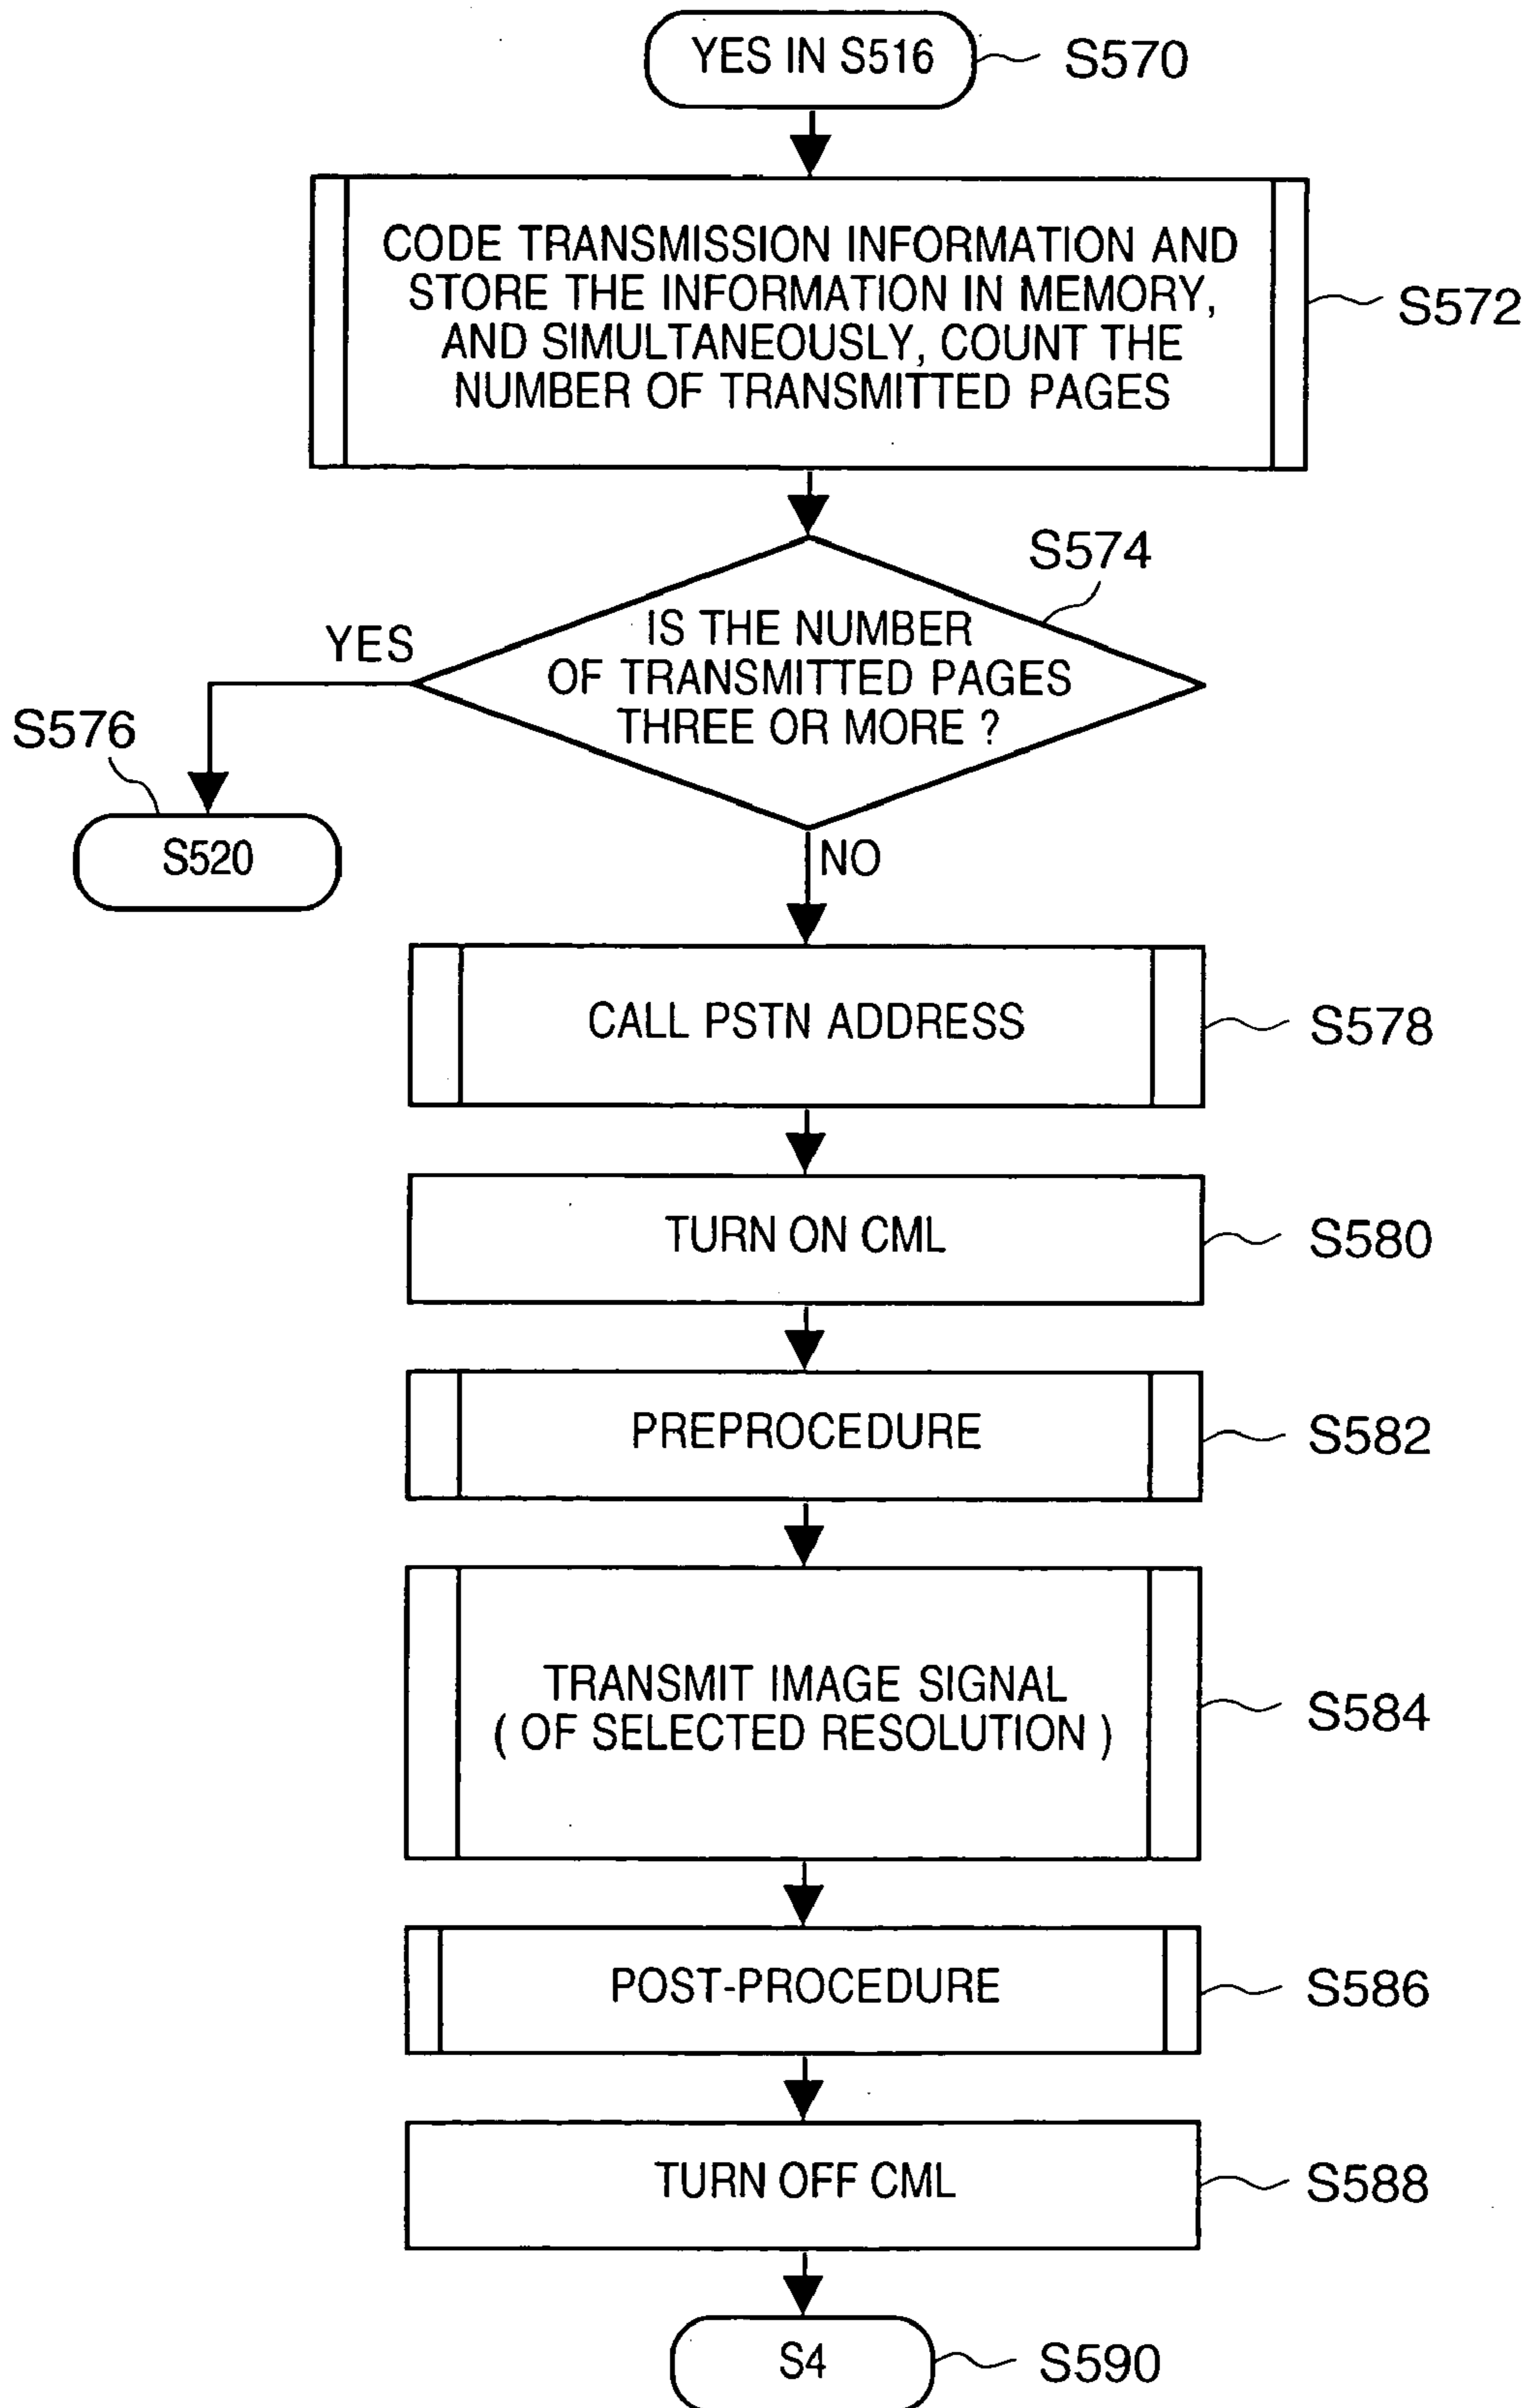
YES IN S516
S570

CODE TRANSMISSION INFORMATION AND STORE THE INFORMATION IN MEMORY, AND SIMULTANEOUSLY, COUNT THE NUMBER OF TRANSMITTED PAGES
S572

S574
IS THE NUMBER OF TRANSMITTED PAGES THREE OR MORE ?
YES
S576
S520
NO

CALL PSTN ADDRESS
S578

TURN ON CML
S580

PREPROCEDURE
S582

TRANSMIT IMAGE SIGNAL ( OF SELECTED RESOLUTION )
S584

POST-PROCEDURE
S586

TURN OFF CML
S588

S4
S590